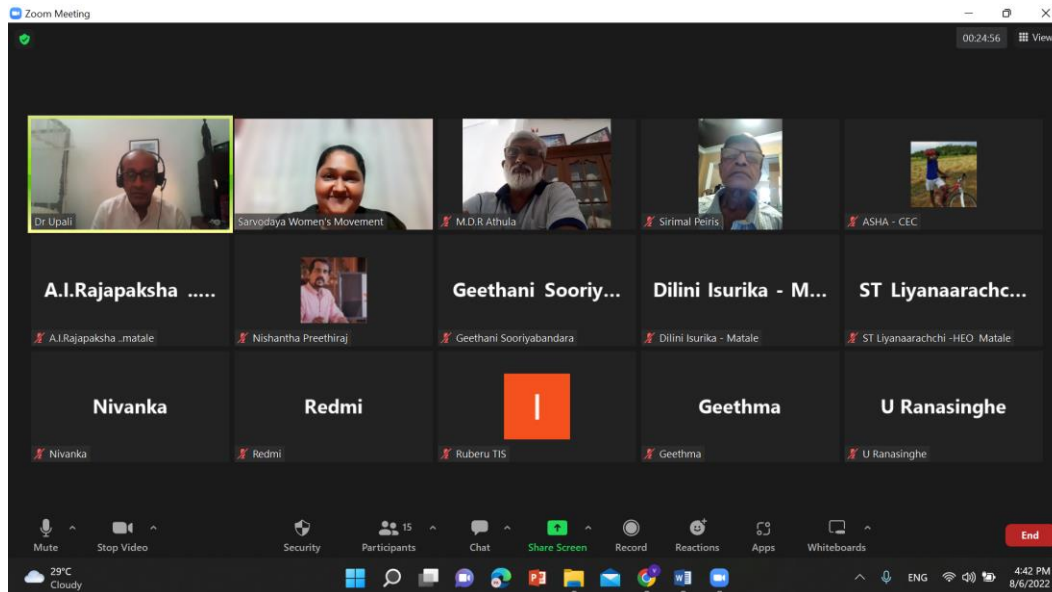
Zoom Meeting

00:24:56 View

Dr Upali

Sarvodaya Women's Movement

M.D.R Athula

Sirimal Peiris

ASHA - CEC

A.I.Rajapaksha .....

A.I.Rajapaksha ..matale

Nishantha Preethiraj

Geethani Sooriy...

Geethani Sooriyabandara

Dilini Isurika - M...

Dilini Isurika - Matale

ST Liyanaarachc...

ST Liyanaarachchi -HEO Matale

Nivanka

Nivanka

Redmi

Redmi

I

Ruberu TIS

Geethma

Geethma

U Ranasinghe

U Ranasinghe

Mute Stop Video Security 15 Participants Chat Share Screen Record Reactions Apps Whiteboards End

29°C Cloudy

ENG 4:42 PM 8/6/2022